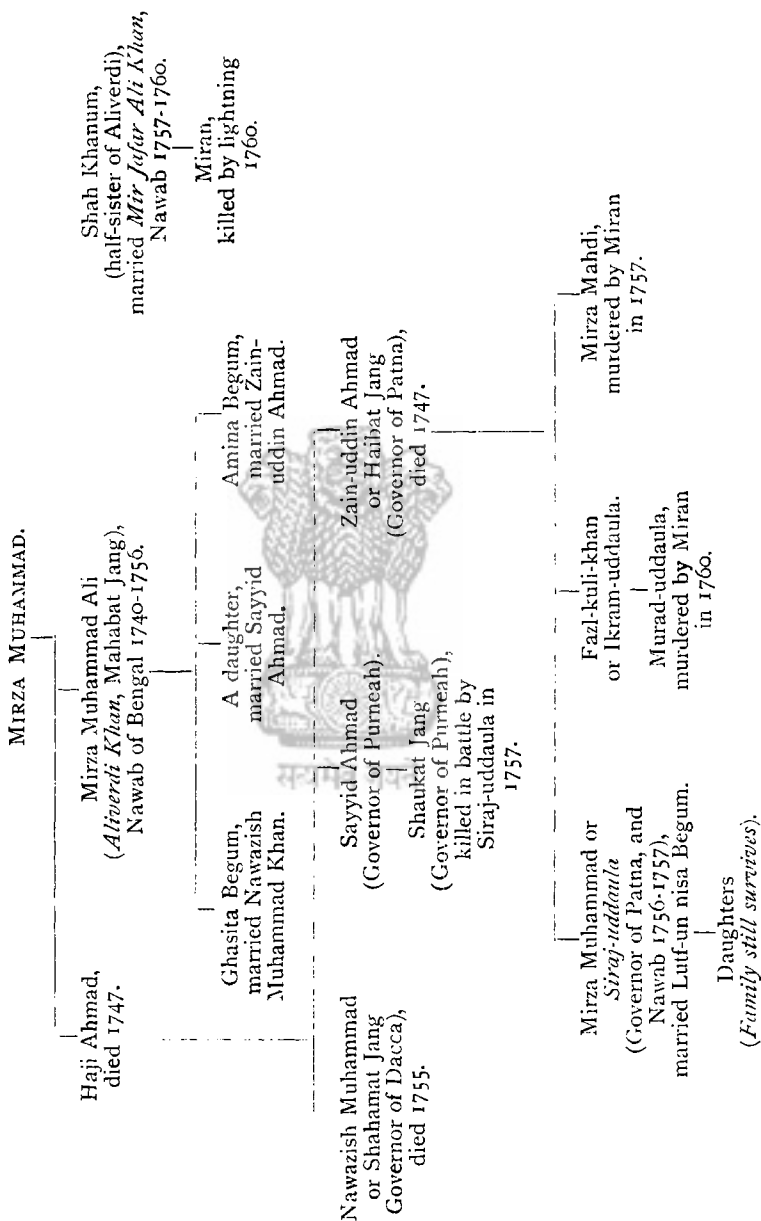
MIRZA MUHAMMAD.

Haji Ahmad, died 1747.

Mirza Muhammad Ali (*Aliverdi Khan*, Mahabat Jang), Nawab of Bengal 1740-1756.

Shah Khanum, (half-sister of Aliverdi), married *Mir Jafar Ali Khan*, Nawab 1757-1760.

Miran, killed by lightning 1760.

Ghasita Begum, married Nawazish Muhammad Khan.

A daughter, married Sayyid Ahmad.

Amina Begum, married Zain-uddin Ahmad.

Nawazish Muhammad or Shahamat Jang Governor of Dacca), died 1755.

Sayyid Ahmad (Governor of Purneah).

Shaukat Jang (Governor of Purneah), killed in battle by Siraj-uddaula in 1757.

Zain-uddin Ahmad or Haibat Jang (Governor of Patna), died 1747.

Mirza Muhammad or *Siraj-uddaula* (Governor of Patna, and Nawab 1756-1757), married Lutf-un nisa Begum.

Daughters (*Family still survives*).

Fazl-kuli-khan or Ikram-uddaula.

Murad-uddaula, murdered by Miran in 1760.

Mirza Mahdi, murdered by Miran in 1757.